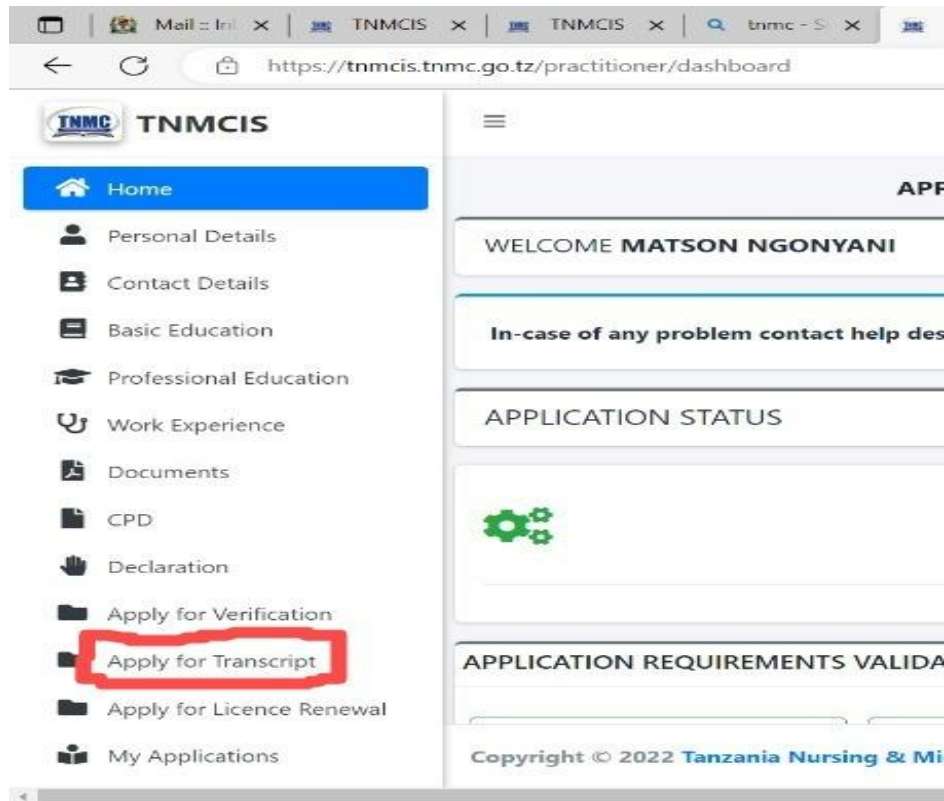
Mail :: In ×
TNMCIS ×
TNMCIS ×
tnmc - S ×

https://tnmcis.tnmc.go.tz/practitioner/dashboard

TNMC TNMCIS

Home
Personal Details
Contact Details
Basic Education
Professional Education
Work Experience
Documents
CPD
Declaration
Apply for Verification
Apply for Transcript
Apply for Licence Renewal
My Applications

APP

WELCOME **MATSON NGONYANI**

**In-case of any problem contact help des**

APPLICATION STATUS

APPLICATION REQUIREMENTS VALIDA

Copyright © 2022 Tanzania Nursing & Mi